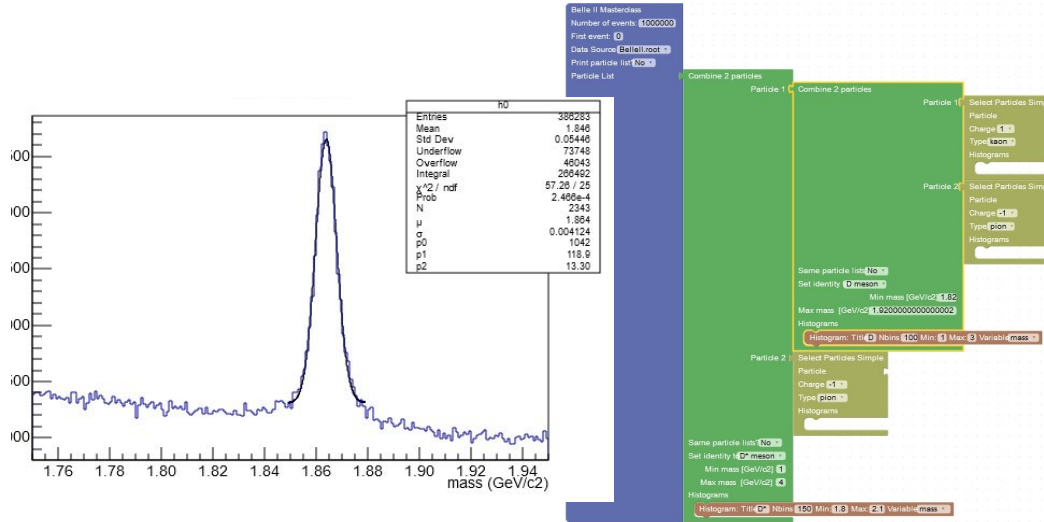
Belle II Masterclass
Number of events: 1000000
First event: 0
Data Source: BelleII.root
Print particle list: No
Particle List

h0

| | |
|---|---|
| Entries | 386283 |
| Mean | 1.846 |
| Std Dev | 0.05446 |
| Underflow | 73748 |
| Overflow | 46043 |
| Integral | 266492 |
| $\chi^2$ / ndf | 57.26 / 25 |
| Prob | 2.466e-4 |
| N | 2343 |
| μ | 1.864 |
| σ | 0.004124 |
| p0 | 1042 |
| p1 | 118.9 |
| p2 | 13.30 |

500
000
500
000
500
000

1.76 1.78 1.80 1.82 1.84 1.86 1.88 1.90 1.92 1.94
mass (GeV/c2)

Combine 2 particles
Particle 1
Combine 2 particles
Particle 1
Select Particles Simp
Particle
Charge 1
Type kaon
Histograms
Particle 2
Select Particles Simp
Particle
Charge -1
Type pion
Histograms
Same particle lists No
Set identity D meson
Min mass [GeV/c2] 1.82
Max mass [GeV/c2] 1.9200000000000002
Histograms
Histogram: Title D Nbins 100 Min: 1 Max: 3 Variable mass
Particle 2
Select Particles Simple
Particle
Charge -1
Type pion
Histograms
Same particle lists No
Set identity D* meson
Min mass [GeV/c2] 1
Max mass [GeV/c2] 4
Histograms
Histogram: Title D* Nbins 150 Min: 1.8 Max: 2.1 Variable mass